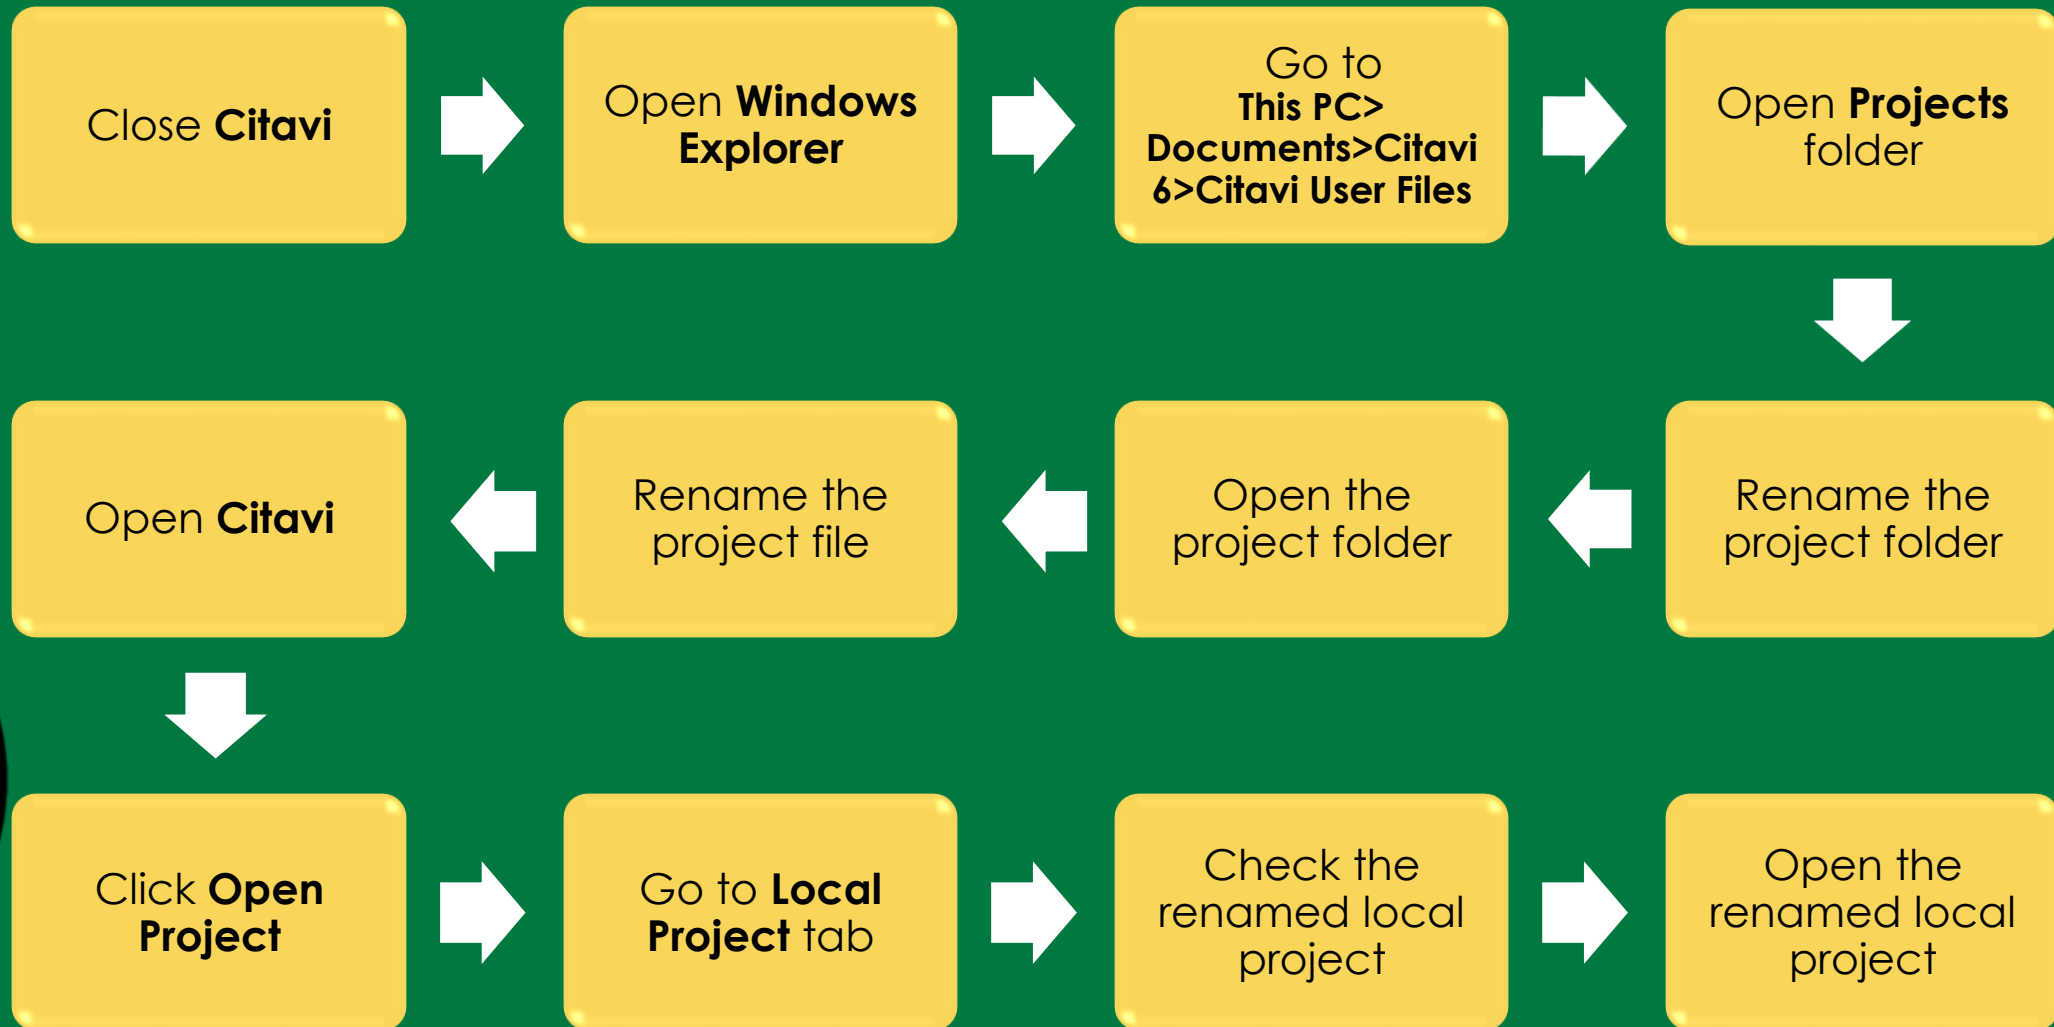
Close Citavi

Open Windows Explorer

Go to This PC> Documents>Citavi 6>Citavi User Files

Open Projects folder

Rename the project folder

Open the project folder

Rename the project file

Open Citavi

Click Open Project

Go to Local Project tab

Check the renamed local project

Open the renamed local project